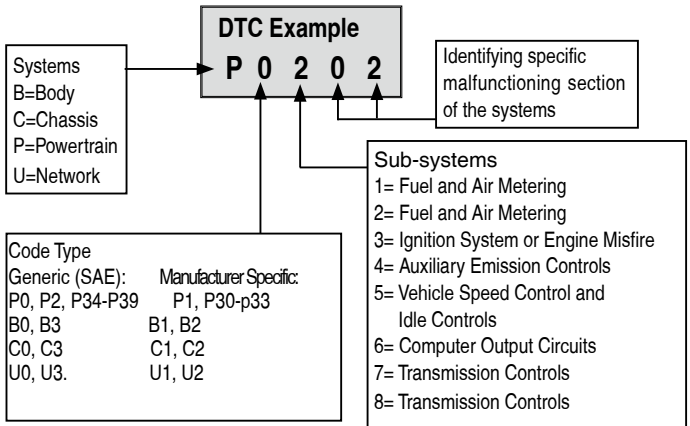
DTC Example

P 0 2 0 2

Systems
B=Body
C=Chassis
P=Powertrain
U=Network

Identifying specific malfunctioning section of the systems

Sub-systems
1= Fuel and Air Metering
2= Fuel and Air Metering
3= Ignition System or Engine Misfire
4= Auxiliary Emission Controls
5= Vehicle Speed Control and Idle Controls
6= Computer Output Circuits
7= Transmission Controls
8= Transmission Controls

Code Type

| Generic (SAE): | Manufacturer Specific: |
|---|---|
| P0, P2, P34-P39 | P1, P30-p33 |
| B0, B3 | B1, B2 |
| C0, C3 | C1, C2 |
| U0, U3. | U1, U2 |